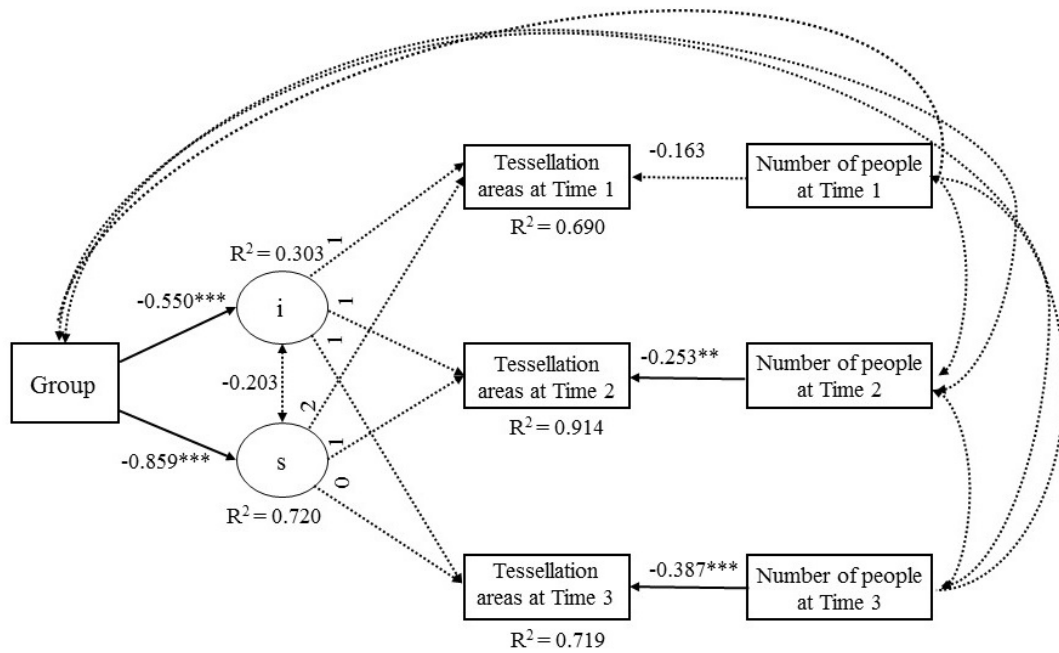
Tessellation areas at Time 1

-0.163

Number of people at Time 1

$R^2 = 0.690$

$R^2 = 0.303$

1

-0.550***

i

1

1

Group

-0.203

Tessellation areas at Time 2

-0.253**

Number of people at Time 2

2

1

$R^2 = 0.914$

-0.859***

s

0

$R^2 = 0.720$

Tessellation areas at Time 3

-0.387***

Number of people at Time 3

$R^2 = 0.719$